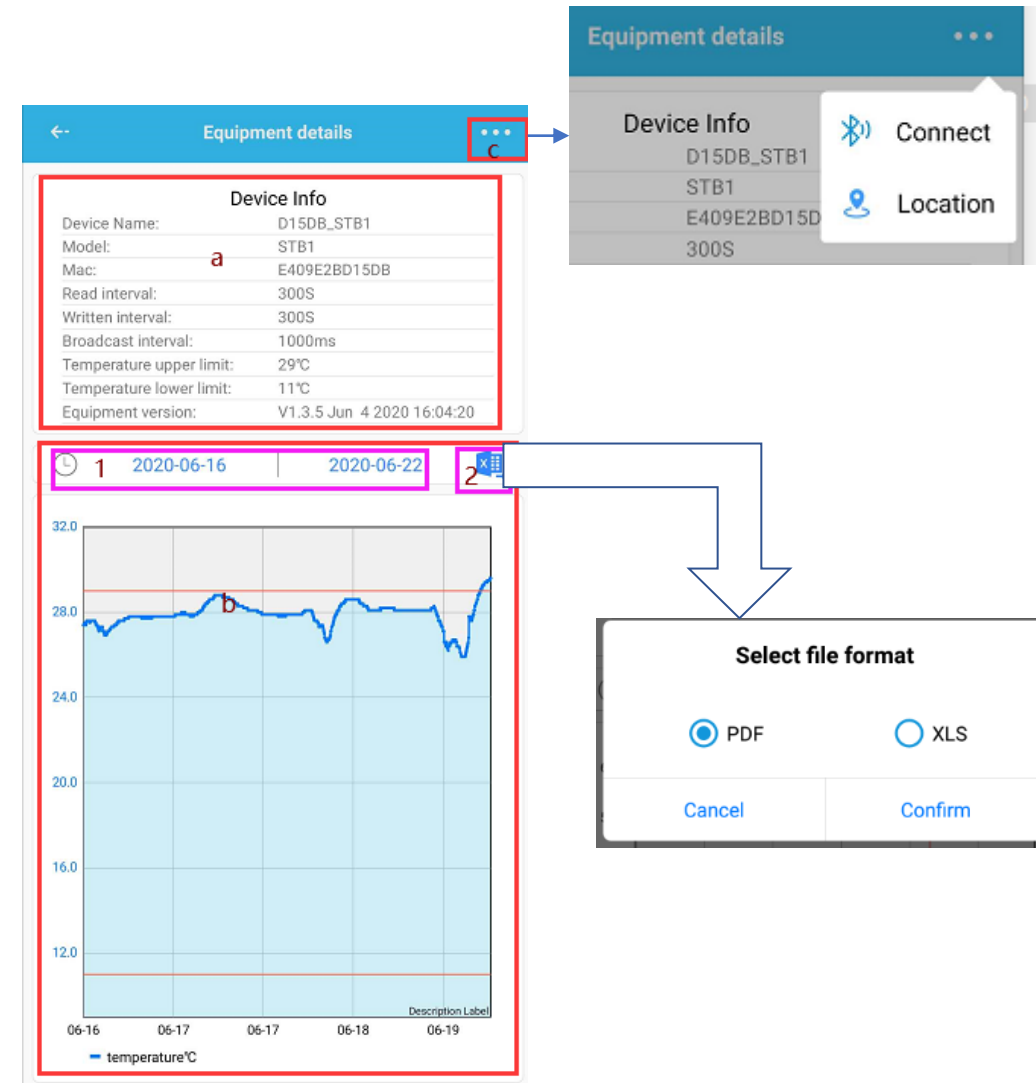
Equipment details •••

Device Info
D15DB_STB1
STB1
E409E2BD15D
300S

Connect
Location

Equipment details •••
c

Device Info

| Device Name: | D15DB_STB1 |
|---|---|
| Model: | STB1 |
| Mac: | E409E2BD15DB |
| Read interval: | 300S |
| Written interval: | 300S |
| Broadcast interval: | 1000ms |
| Temperature upper limit: | 29℃ |
| Temperature lower limit: | 11℃ |
| Equipment version: | V1.3.5 Jun 4 2020 16:04:20 |

a

1 2020-06-16 2020-06-22 2

32.0
28.0
24.0
20.0
16.0
12.0

b

Description Label

06-16 06-17 06-17 06-18 06-19

temperature℃

Select file format

PDF XLS

Cancel Confirm